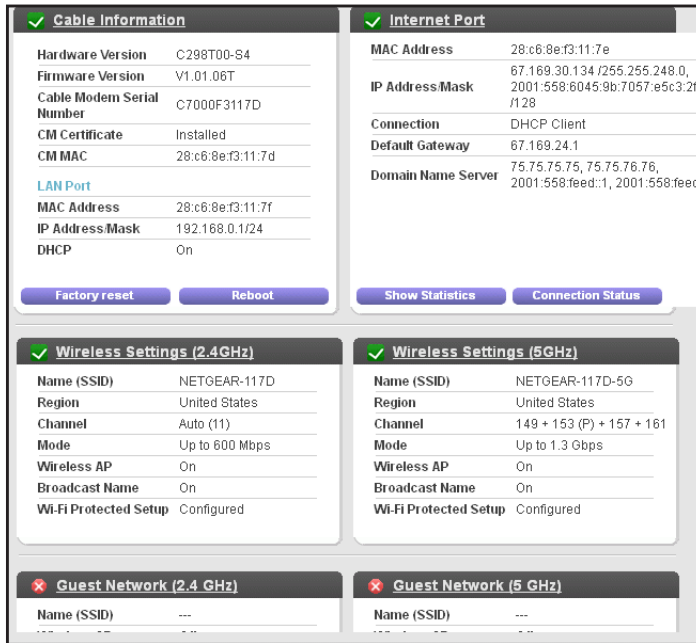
Cable Information

| Hardware Version | C298T00-S4 |
|---|---|
| Firmware Version | V1.01.06T |
| Cable Modem Serial Number | C7000F3117D |
| CM Certificate | Installed |
| CM MAC | 28:c6:8e:f3:11:7d |

LAN Port

| MAC Address | 28:c6:8e:f3:11:7f |
|---|---|
| IP Address/Mask | 192.168.0.1/24 |
| DHCP | On |

Factory reset Reboot

Internet Port

| MAC Address | 28:c6:8e:f3:11:7e |
|---|---|
| IP Address/Mask | 67.169.30.134 /255.255.248.0, 2001:558:6045:9b:7057:e5c3:2f /128 |
| Connection | DHCP Client |
| Default Gateway | 67.169.24.1 |
| Domain Name Server | 75.75.75.75, 75.75.76.76, 2001:558:feed::1, 2001:558:feed |

Show Statistics Connection Status

Wireless Settings (2.4GHz)

| Name (SSID) | NETGEAR-117D |
|---|---|
| Region | United States |
| Channel | Auto (11) |
| Mode | Up to 600 Mbps |
| Wireless AP | On |
| Broadcast Name | On |
| Wi-Fi Protected Setup | Configured |

Wireless Settings (5GHz)

| Name (SSID) | NETGEAR-117D-5G |
|---|---|
| Region | United States |
| Channel | 149 + 153 (P) + 157 + 161 |
| Mode | Up to 1.3 Gbps |
| Wireless AP | On |
| Broadcast Name | On |
| Wi-Fi Protected Setup | Configured |

Guest Network (2.4 GHz)

| Name (SSID) | --- |
|---|---|

Guest Network (5 GHz)

| Name (SSID) | --- |
|---|---|